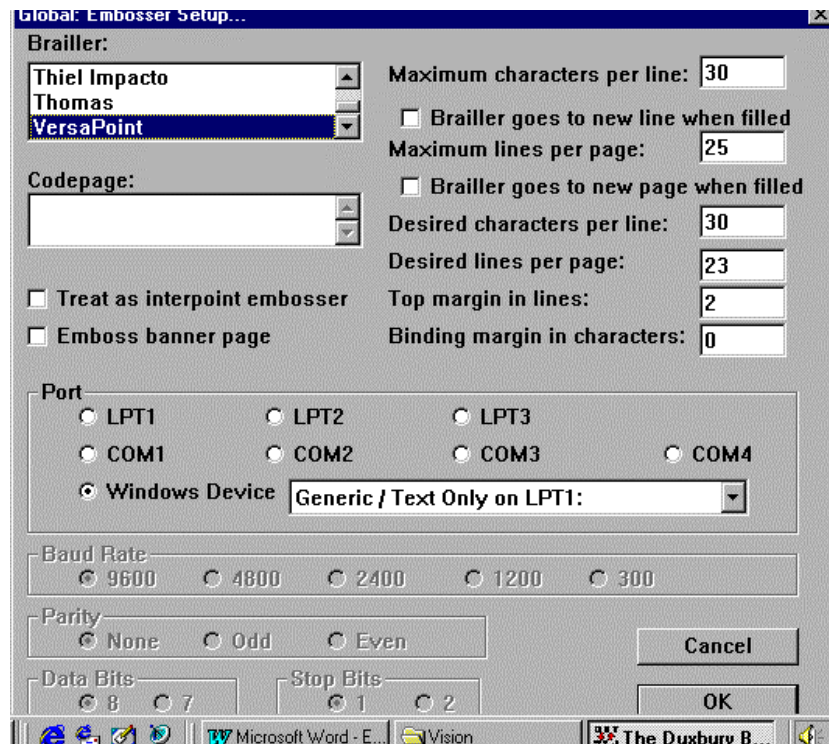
Global: Embosser Setup...

Brailler:

Thiel Impacto
Thomas
VersaPoint

Codepage:

Treat as interpoint embosser

Emboss banner page

Maximum characters per line: 30

Brailler goes to new line when filled

Maximum lines per page: 25

Brailler goes to new page when filled

Desired characters per line: 30

Desired lines per page: 23

Top margin in lines: 2

Binding margin in characters: 0

Port

LPT1 LPT2 LPT3

COM1 COM2 COM3 COM4

Windows Device Generic / Text Only on LPT1:

Baud Rate

9600 4800 2400 1200 300

Parity

None Odd Even

Cancel

Data Bits

8 7

Stop Bits

1 2

OK

Microsoft Word - E... Vision The Duxbury B...